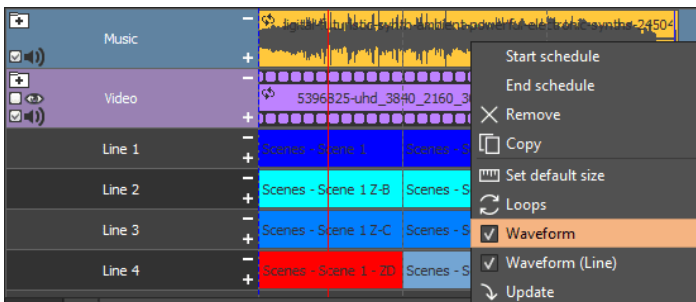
Music

digital-future-bg-synth-ambient-powerful-electronic-synthe-24504

Video

5396825-uhd_3840_2160_30

Line 1

Scenes - Scene 1

Scenes - S

Line 2

Scenes - Scene 1 Z-B

Scenes - S

Line 3

Scenes - Scene 1 Z-C

Scenes - S

Line 4

Scenes - Scene 1 - ZD

Scenes - S

Start schedule
End schedule
Remove
Copy
Set default size
Loops
Waveform
Waveform (Line)
Update